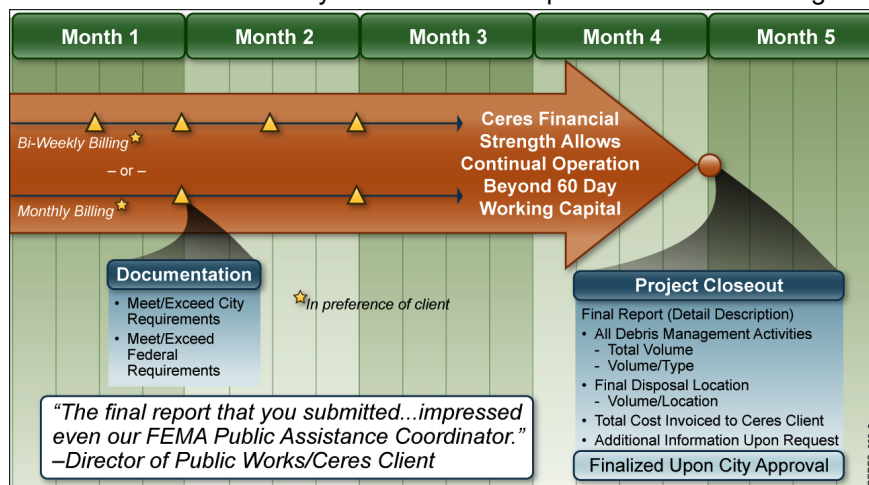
Month 1 | Month 2 | Month 3 | Month 4 | Month 5

Bi-Weekly Billing

– or –

Monthly Billing

Ceres Financial Strength Allows Continual Operation Beyond 60 Day Working Capital

Documentation
• Meet/Exceed City Requirements
• Meet/Exceed Federal Requirements

In preference of client

Project Closeout
Final Report (Detail Description)
• All Debris Management Activities
- Total Volume
- Volume/Type
• Final Disposal Location
- Volume/Location
• Total Cost Invoiced to Ceres Client
• Additional Information Upon Request

Finalized Upon City Approval

“The final report that you submitted...impressed even our FEMA Public Assistance Coordinator.” –Director of Public Works/Ceres Client